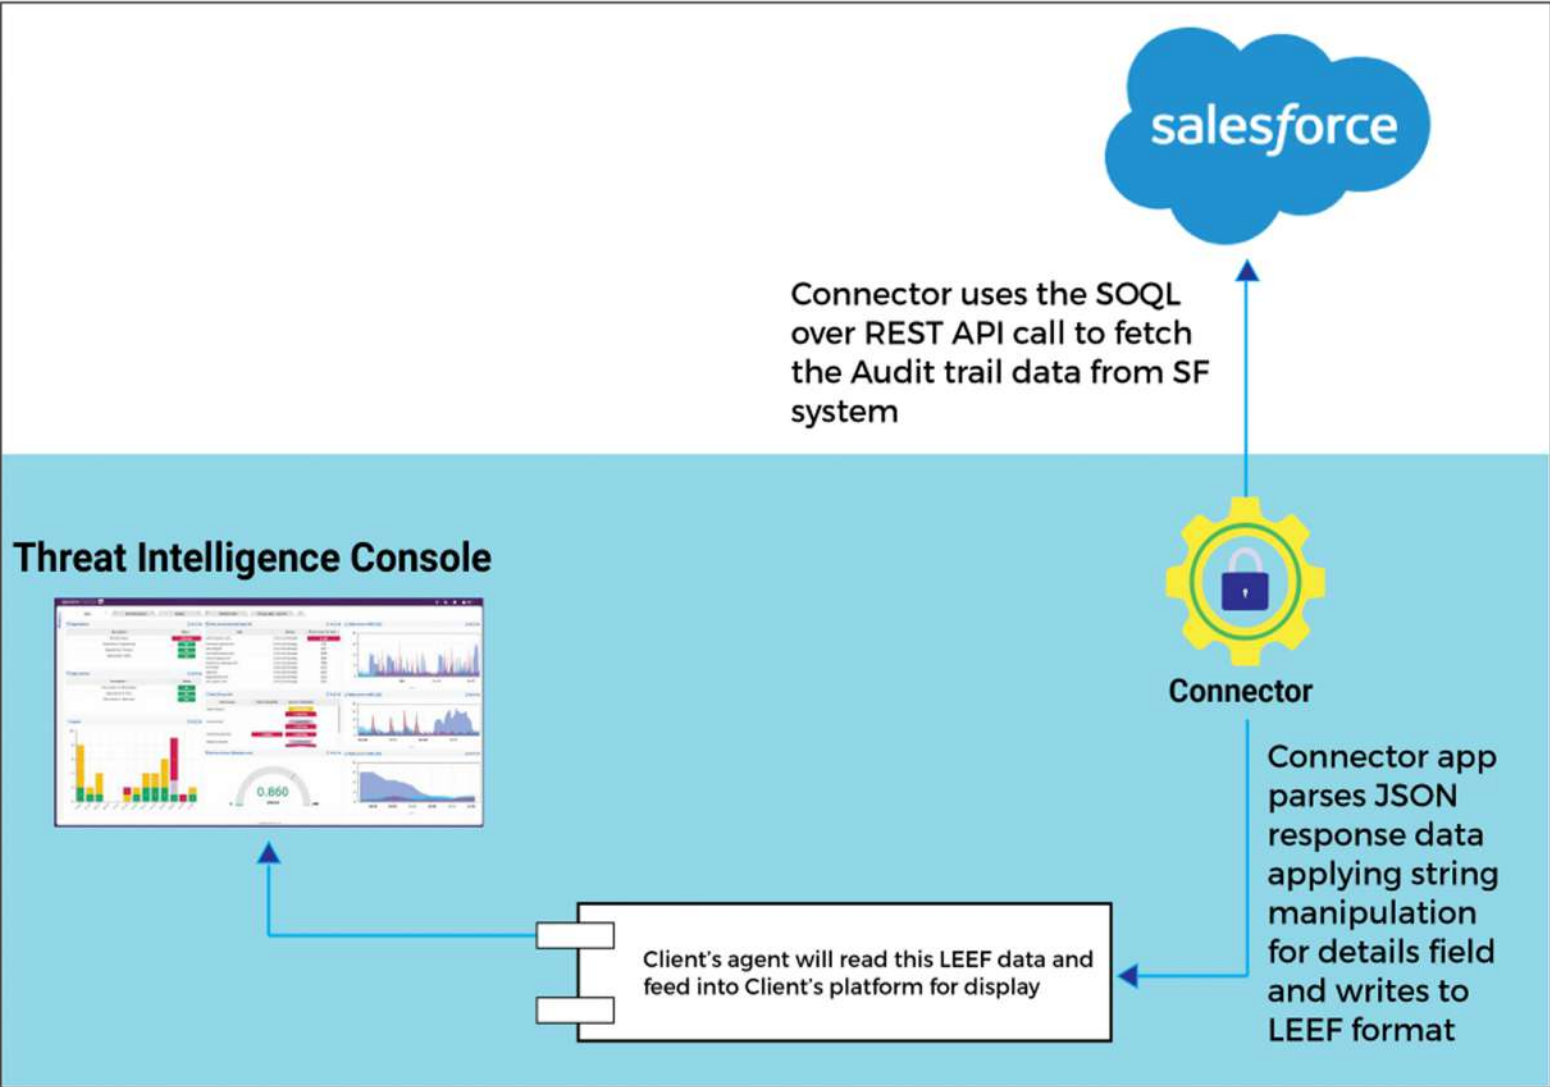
salesforce

Connector uses the SOQL over REST API call to fetch the Audit trail data from SF system

Threat Intelligence Console

0.860

Connector

Connector app parses JSON response data applying string manipulation for details field and writes to LEEF format

Client's agent will read this LEEF data and feed into Client's platform for display